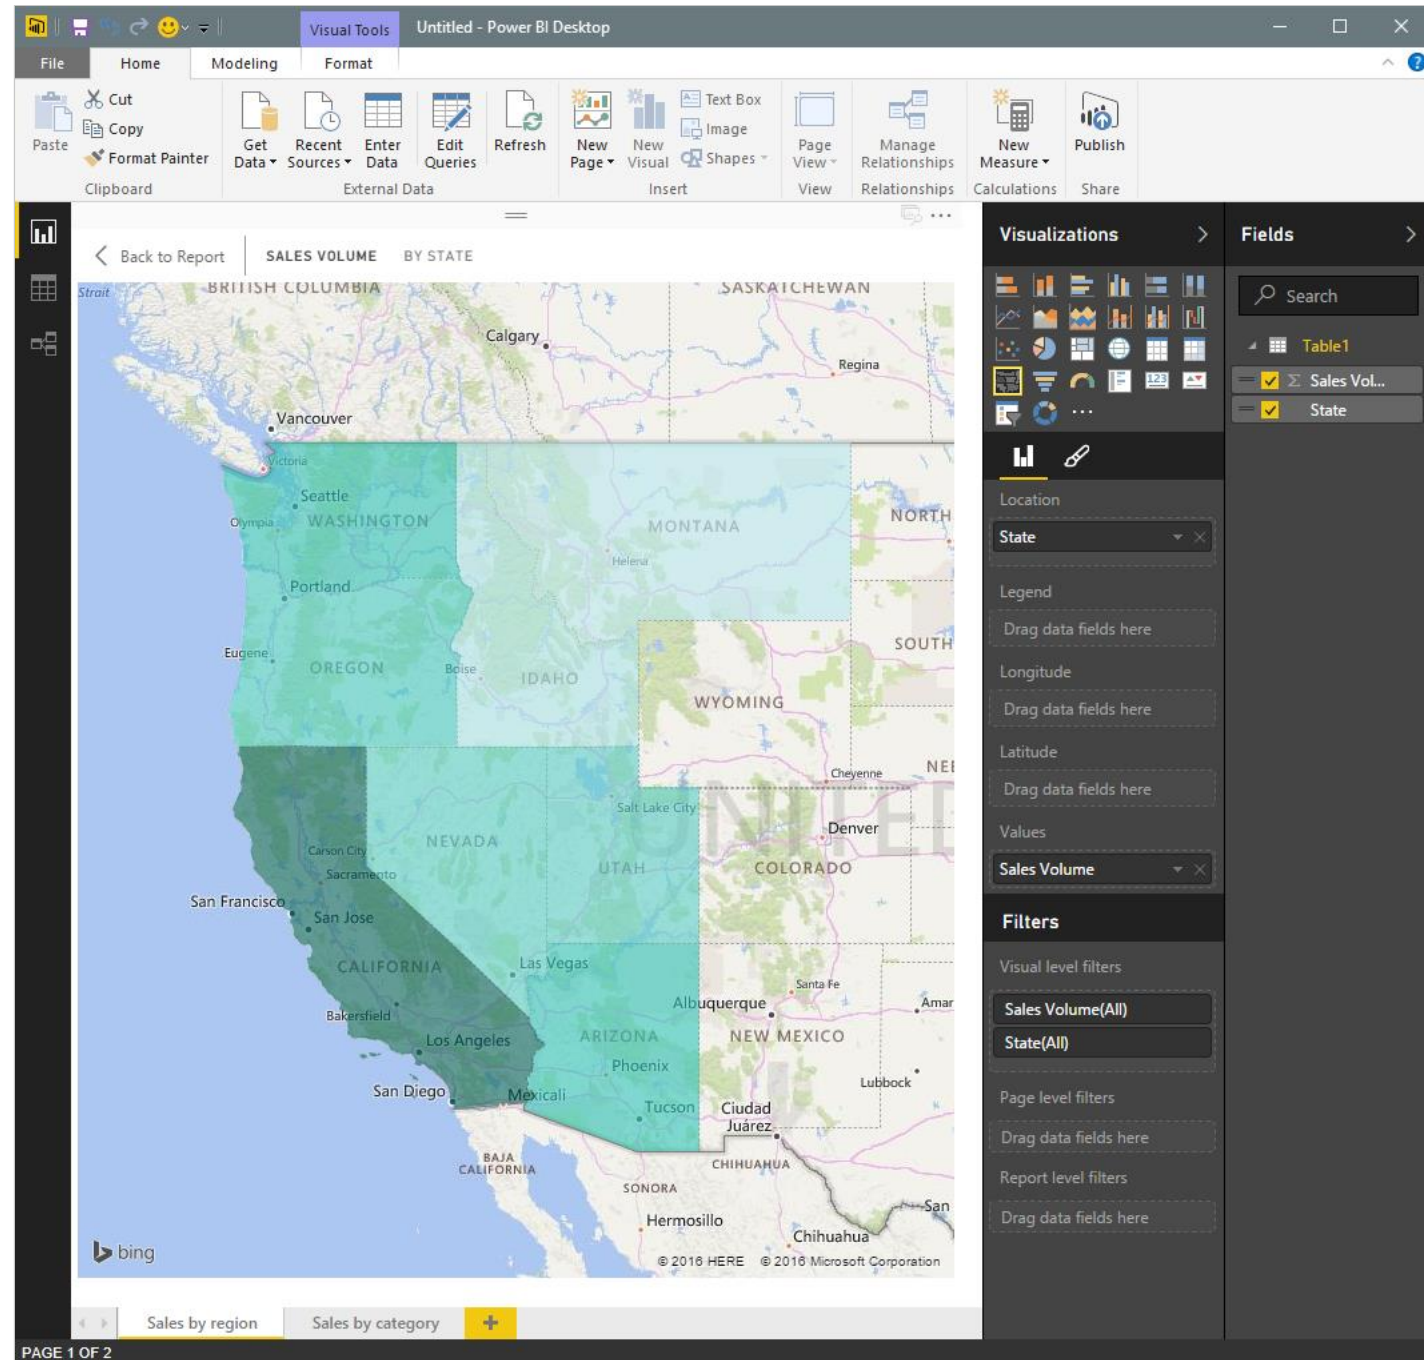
Visual Tools Untitled - Power BI Desktop

File Home Modeling Format

Paste
Cut
Copy
Format Painter
Clipboard

Get Data
Recent Sources
Enter Data
Edit Queries
Refresh
External Data

New Page
New Visual
Text Box
Image
Shapes
Insert

Page View
View

Manage Relationships
Relationships

New Measure
Calculations

Publish
Share

Back to Report SALES VOLUME BY STATE

Strait
BRITISH COLUMBIA
SASKATCHEWAN
Calgary
Regina
Vancouver
Victoria
Seattle
Olympia
WASHINGTON
MONTANA
NORTH
Helena
Portland
Eugene
OREGON
Boise
IDAHO
SOUTH
WYOMING
Cheyenne
NE
Salt Lake City
Denver
Carson City
NEVADA
Sacramento
UTAH
COLORADO
San Francisco
San Jose
CALIFORNIA
Las Vegas
Santa Fe
Albuquerque
Amar
Bakersfield
Los Angeles
ARIZONA
NEW MEXICO
Phoenix
Lubbock
San Diego
Mexicali
Tucson
Ciudad Juárez
BAJA CALIFORNIA
CHIHUAHUA
SONORA
San
Hermosillo
Chihuahua
bing
© 2016 HERE © 2016 Microsoft Corporation

Sales by region Sales by category +

Visualizations
Location
State
Legend
Drag data fields here
Longitude
Drag data fields here
Latitude
Drag data fields here
Values
Sales Volume

Filters
Visual level filters
Sales Volume(All)
State(All)
Page level filters
Drag data fields here
Report level filters
Drag data fields here

Fields
Search
Table1
Sales Vol...
State

PAGE 1 OF 2